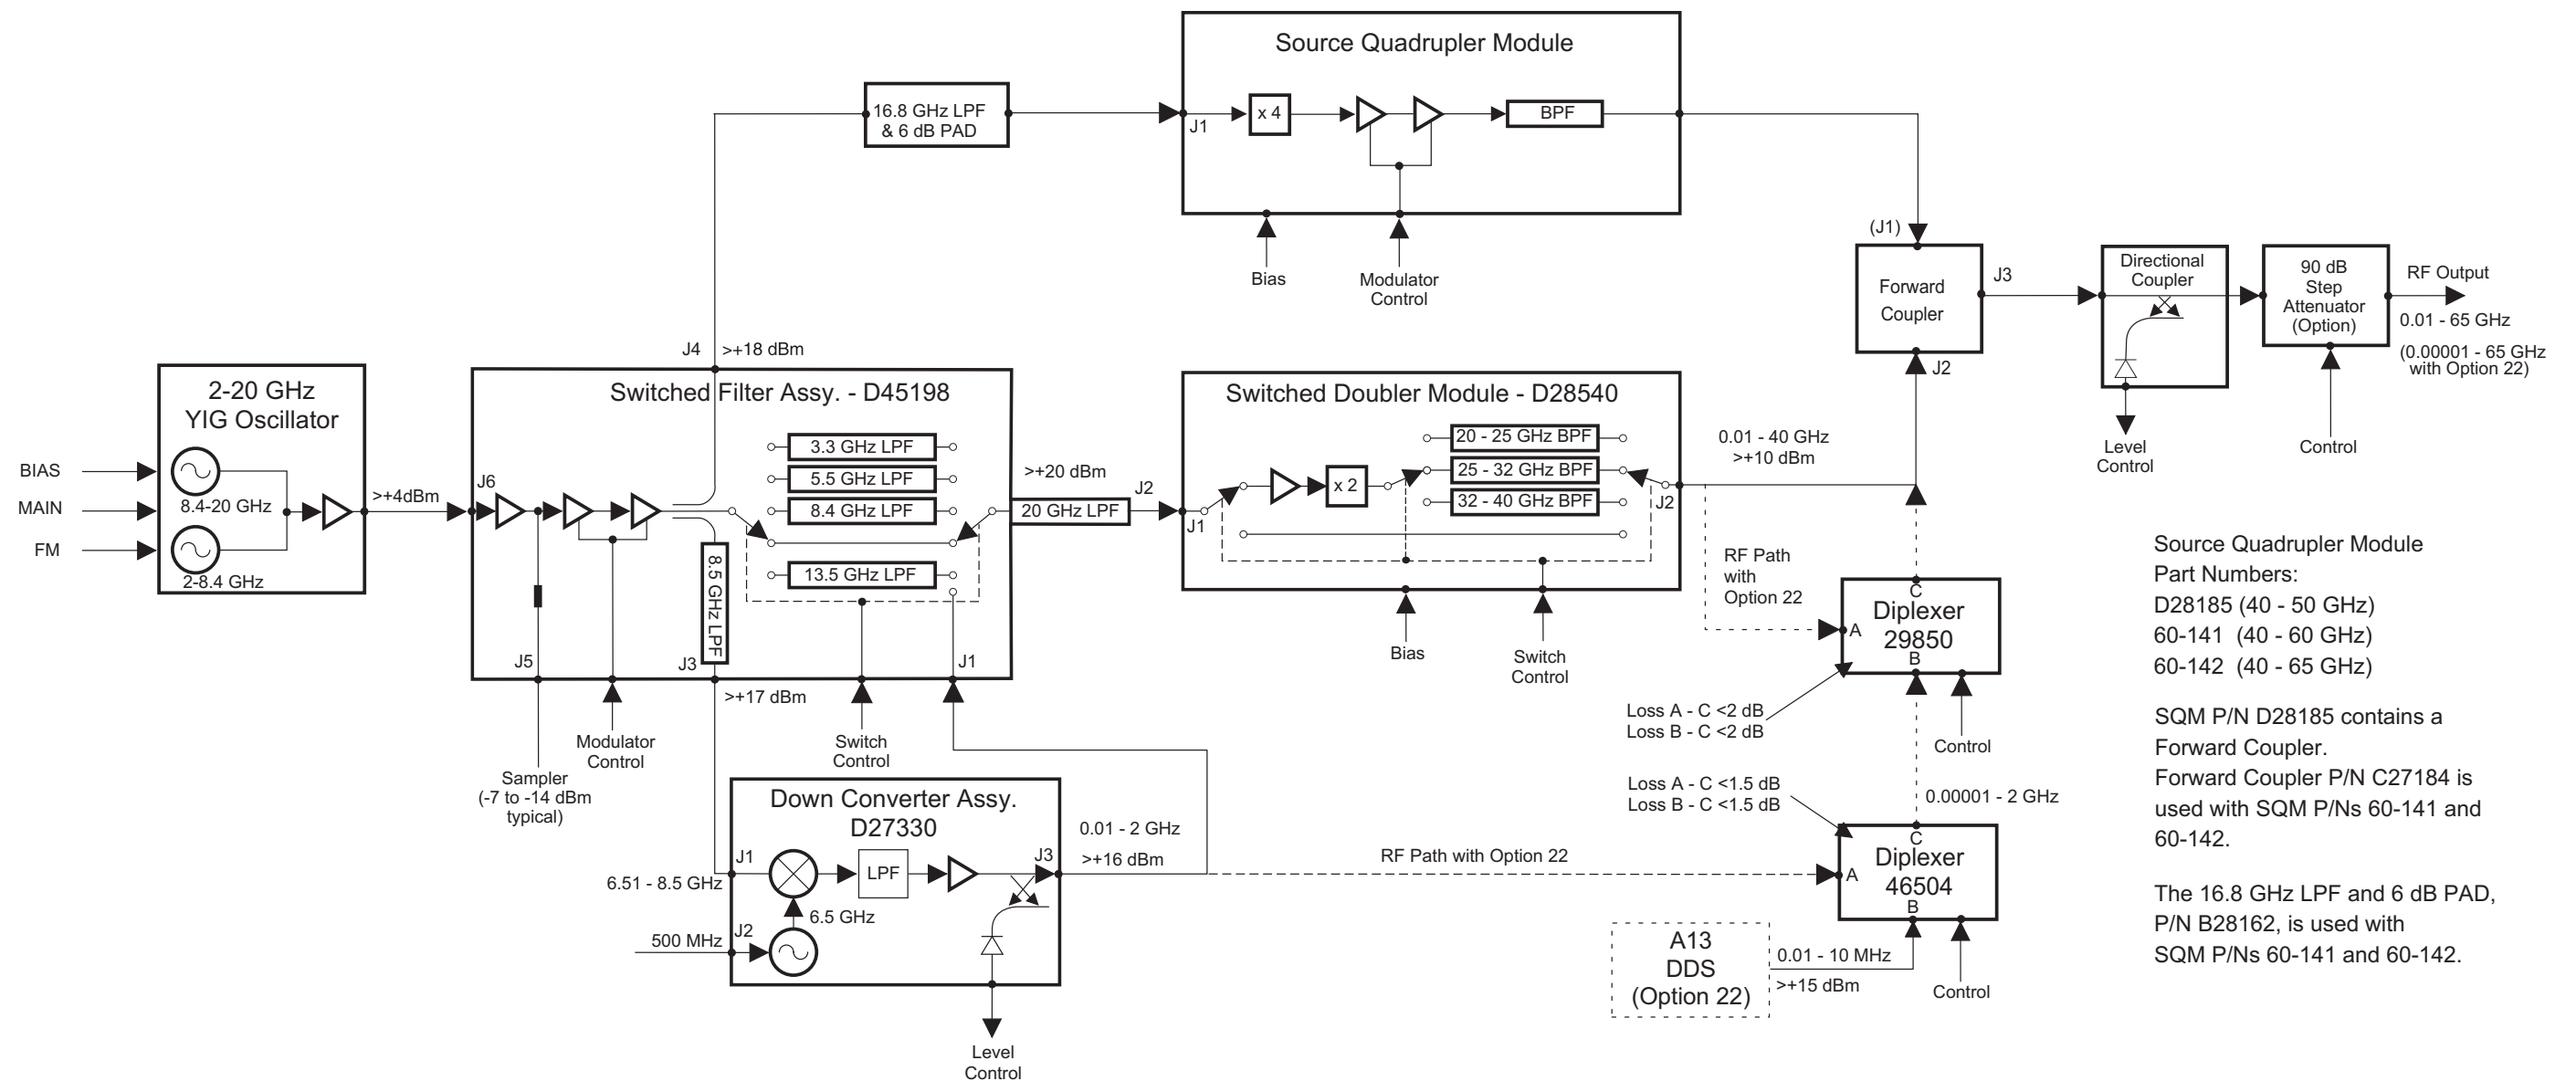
Source Quadrupler Module

16.8 GHz LPF & 6 dB PAD

J1

x 4

BPF

Bias

Modulator Control

(J1)

Forward Coupler

J3

Directional Coupler

90 dB Step Attenuator (Option)

RF Output

0.01 - 65 GHz

(0.00001 - 65 GHz with Option 22)

J2

Level Control

Control

J4

>+18 dBm

2-20 GHz YIG Oscillator

BIAS

MAIN

FM

8.4-20 GHz

2-8.4 GHz

>+4dBm

Switched Filter Assy. - D45198

J6

3.3 GHz LPF

5.5 GHz LPF

8.4 GHz LPF

13.5 GHz LPF

8.5 GHz LPF

>+20 dBm

20 GHz LPF

J2

J5

J3

J1

>+17 dBm

Sampler (-7 to -14 dBm typical)

Modulator Control

Switch Control

Switched Doubler Module - D28540

J1

x 2

20 - 25 GHz BPF

25 - 32 GHz BPF

32 - 40 GHz BPF

J2

Bias

Switch Control

0.01 - 40 GHz >+10 dBm

RF Path with Option 22

C

A

Diplexer 29850

B

Loss A - C <2 dB
Loss B - C <2 dB

Control

Loss A - C <1.5 dB
Loss B - C <1.5 dB

0.00001 - 2 GHz

C

A

Diplexer 46504

B

Control

Down Converter Assy. D27330

J1

LPF

J3

0.01 - 2 GHz

>+16 dBm

6.51 - 8.5 GHz

6.5 GHz

500 MHz

J2

Level Control

RF Path with Option 22

A13 DDS (Option 22)

0.01 - 10 MHz

>+15 dBm

Source Quadrupler Module Part Numbers:
D28185 (40 - 50 GHz)
60-141 (40 - 60 GHz)
60-142 (40 - 65 GHz)

SQM P/N D28185 contains a Forward Coupler.
Forward Coupler P/N C27184 is used with SQM P/Ns 60-141 and 60-142.

The 16.8 GHz LPF and 6 dB PAD, P/N B28162, is used with SQM P/Ns 60-141 and 60-142.